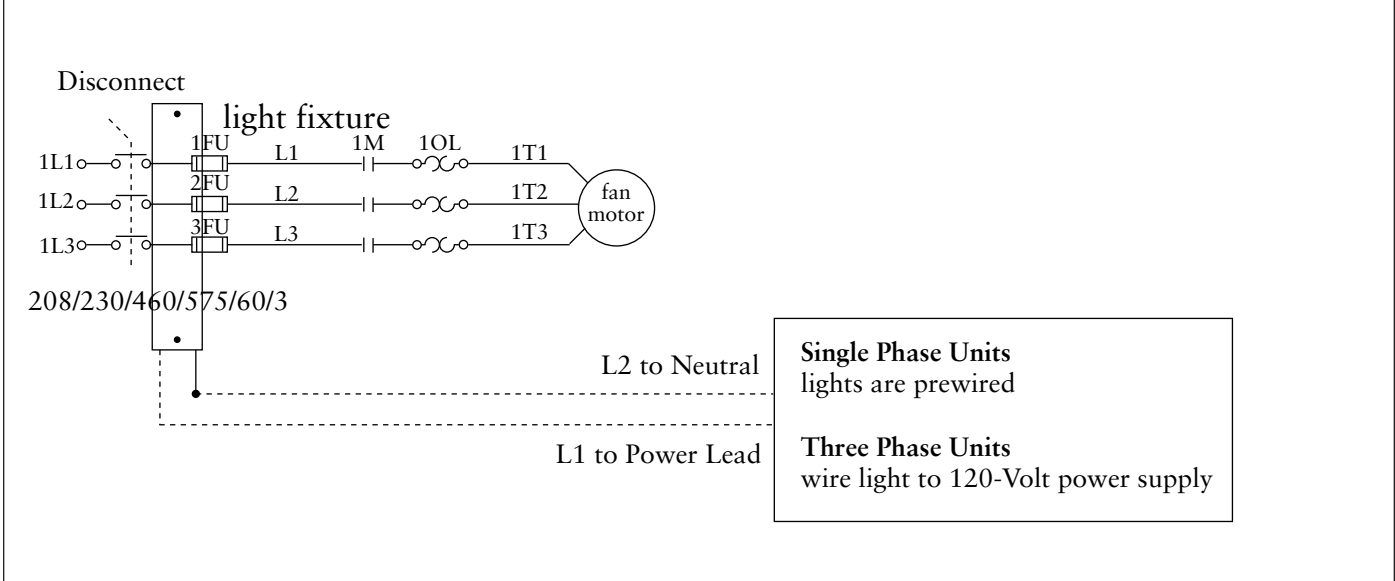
Disconnect

light fixture

1L1

1L2

1L3

1FU

2FU

3FU

L1

L2

L3

1M

1OL

1T1

1T2

1T3

fan motor

208/230/460/575/60/3

L2 to Neutral

L1 to Power Lead

**Single Phase Units**
lights are prewired

**Three Phase Units**
wire light to 120-Volt power supply